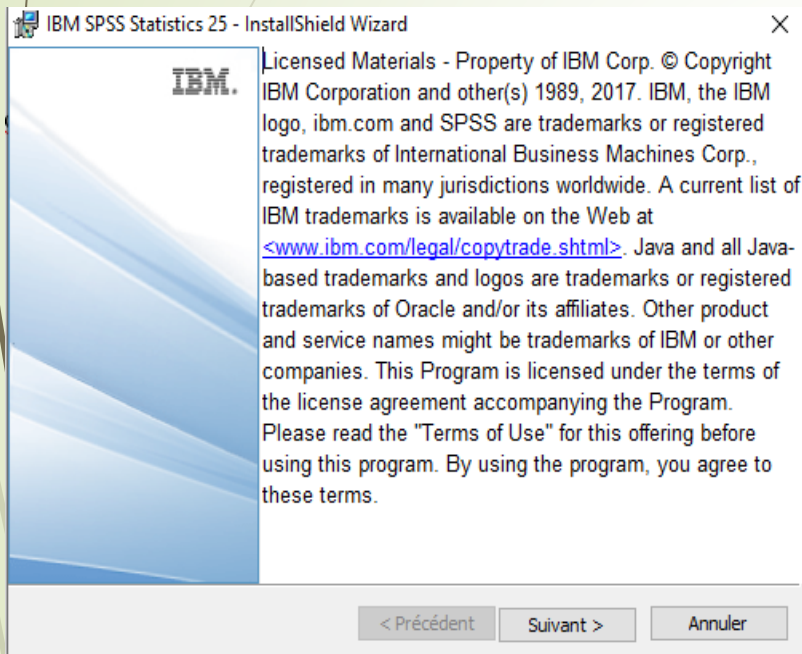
IBM SPSS Statistics 25 - InstallShield Wizard

×

IBM.

Licensed Materials - Property of IBM Corp. © Copyright IBM Corporation and other(s) 1989, 2017. IBM, the IBM logo, ibm.com and SPSS are trademarks or registered trademarks of International Business Machines Corp., registered in many jurisdictions worldwide. A current list of IBM trademarks is available on the Web at <www.ibm.com/legal/copytrade.shtml>. Java and all Java-based trademarks and logos are trademarks or registered trademarks of Oracle and/or its affiliates. Other product and service names might be trademarks of IBM or other companies. This Program is licensed under the terms of the license agreement accompanying the Program. Please read the "Terms of Use" for this offering before using this program. By using the program, you agree to these terms.

< Précédent

Suivant >

Annuler